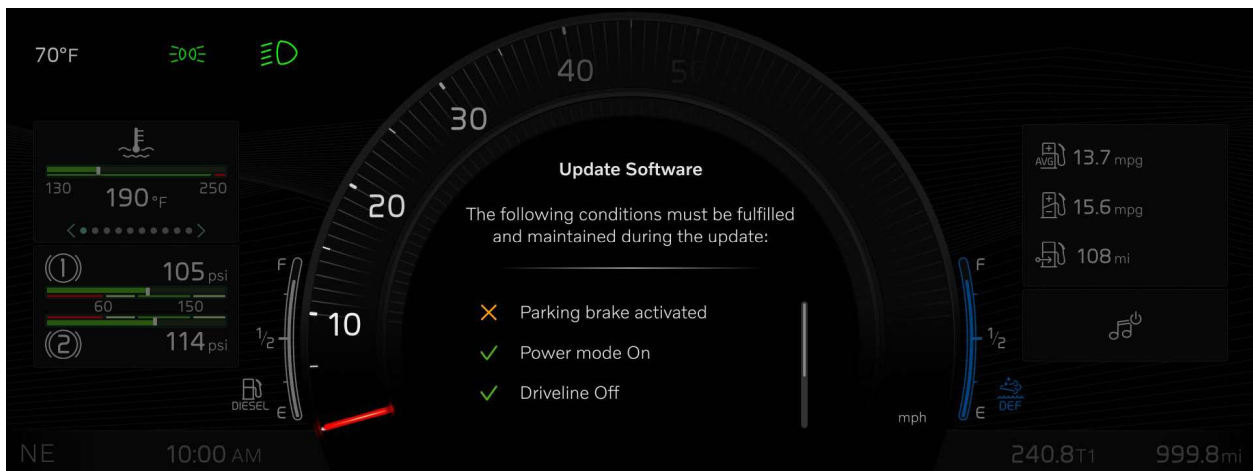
70°F

130 190 °F 250

105 psi
60 150
114 psi

F
½
E
DIESEL

10
20
30
40
50

Update Software

The following conditions must be fulfilled and maintained during the update:

Parking brake activated
Power mode On
Driveline Off

mph

F
½
E
DEF

AVG 13.7 mpg
15.6 mpg
108 mi

NE 10:00 AM
240.8 T1 999.8 mi